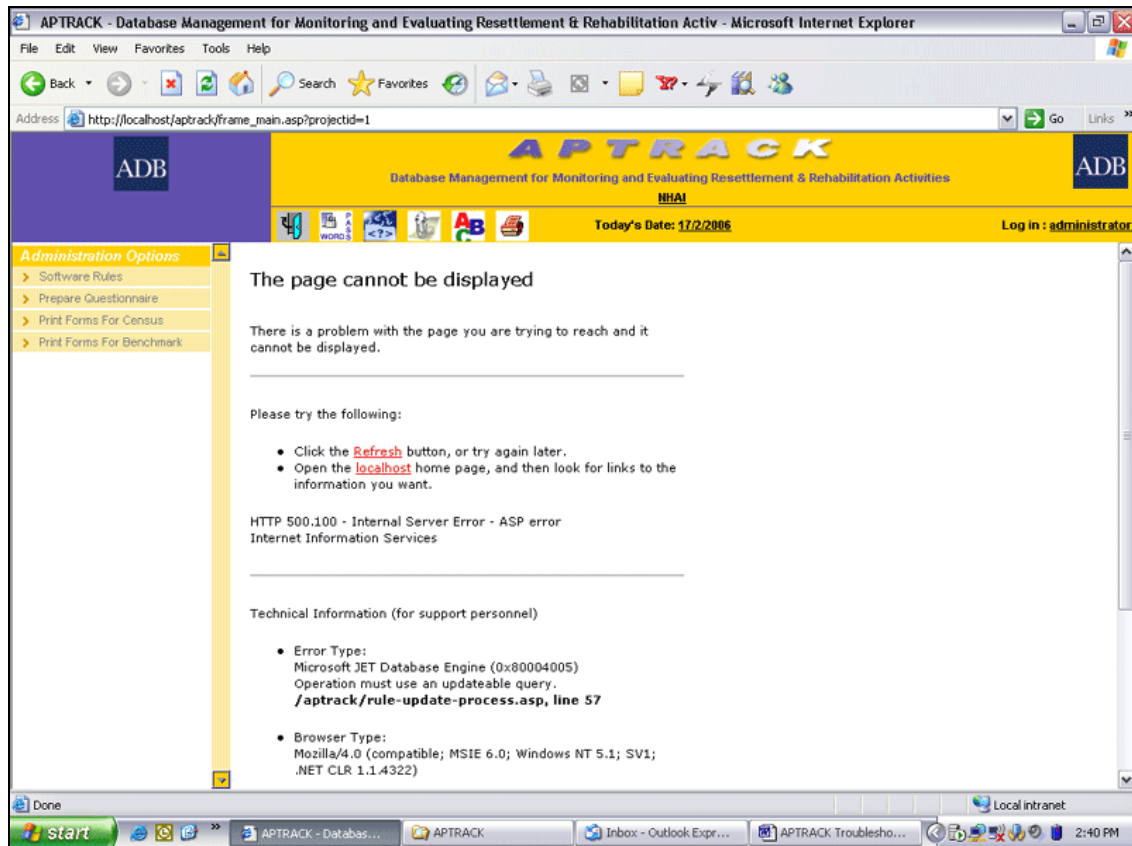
APTRACK - Database Management for Monitoring and Evaluating Resettlement & Rehabilitation Activ - Microsoft Internet Explorer

File Edit View Favorites Tools Help

Back Search Favorites

Address http://localhost/aptrack/frame_main.asp?projectid=1 Go Links

ADB

APTRACK

Database Management for Monitoring and Evaluating Resettlement & Rehabilitation Activities

NHAI

ADB

Today's Date: 17/2/2006

Log in : administrator

Administration Options

Software Rules

Prepare Questionnaire

Print Forms For Census

Print Forms For Benchmark

The page cannot be displayed

There is a problem with the page you are trying to reach and it cannot be displayed.

Please try the following:

• Click the Refresh button, or try again later.
• Open the localhost home page, and then look for links to the information you want.

HTTP 500.100 - Internal Server Error - ASP error
Internet Information Services

Technical Information (for support personnel)

• Error Type:
Microsoft JET Database Engine (0x80004005)
Operation must use an updateable query.
/aptrack/rule-update-process.asp, line 57

• Browser Type:
Mozilla/4.0 (compatible; MSIE 6.0; Windows NT 5.1; SV1; .NET CLR 1.1.4322)

Done

Local intranet

start

APTRACK - Databas...

APTRACK

Inbox - Outlook Expr...

APTRACK Troublesho...

2:40 PM